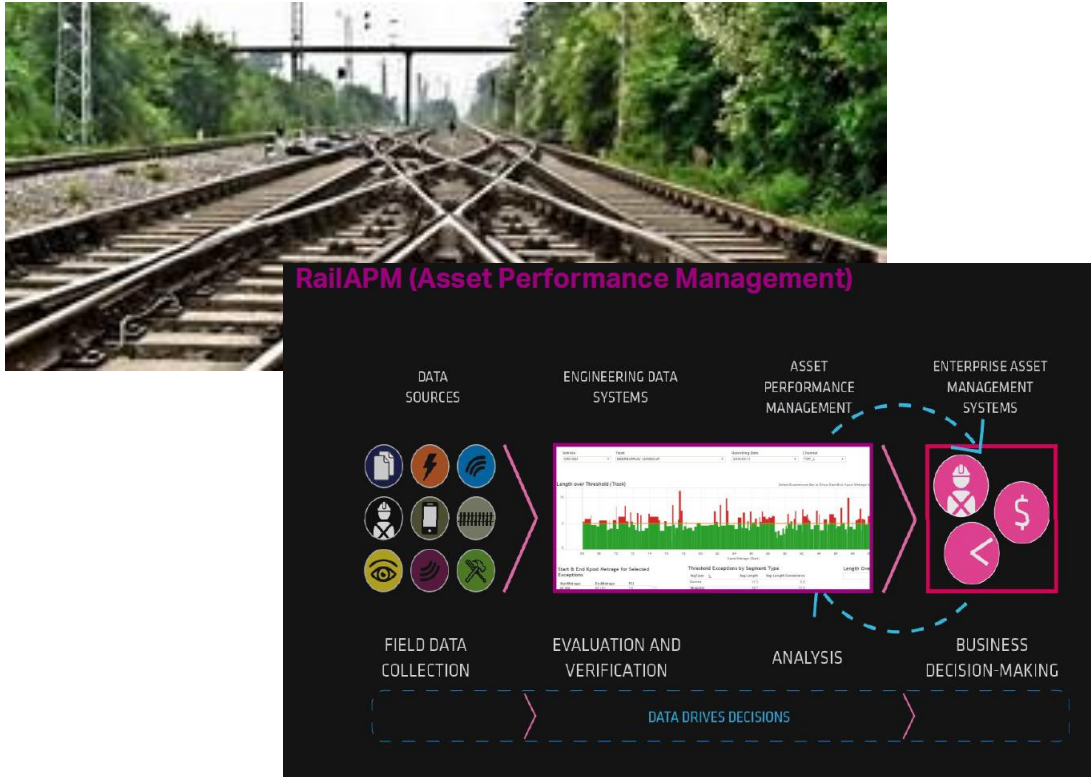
RailAPM (Asset Performance Management)

DATA SOURCES

ENGINEERING DATA SYSTEMS

ASSET PERFORMANCE MANAGEMENT

ENTERPRISE ASSET MANAGEMENT SYSTEMS

Length over Threshold (Track)

Start & End Epoch Mileage for Selected Exceptions

Threshold Exceptions by Segment Type

FIELD DATA COLLECTION

EVALUATION AND VERIFICATION

ANALYSIS

BUSINESS DECISION-MAKING

DATA DRIVES DECISIONS